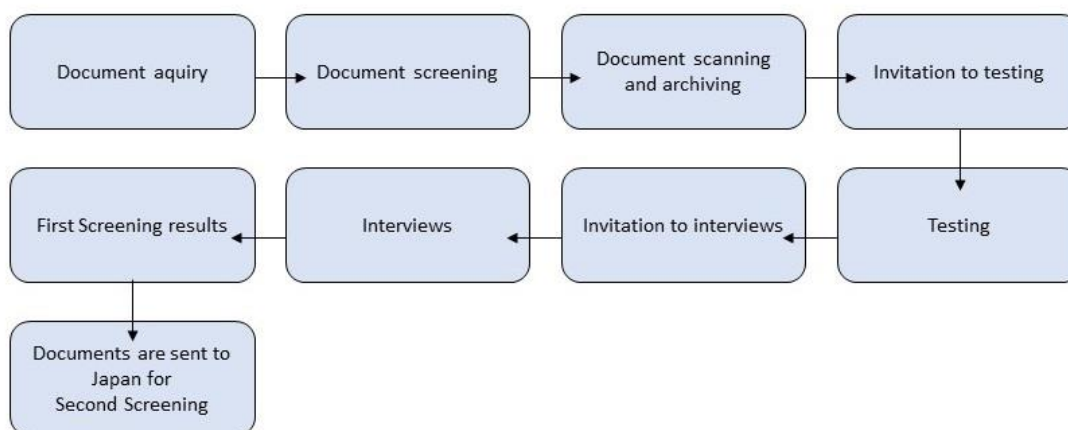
Document aquiry

Document screening

Document scanning and archiving

Invitation to testing

Testing

Invitation to interviews

Interviews

First Screening results

Documents are sent to Japan for Second Screening